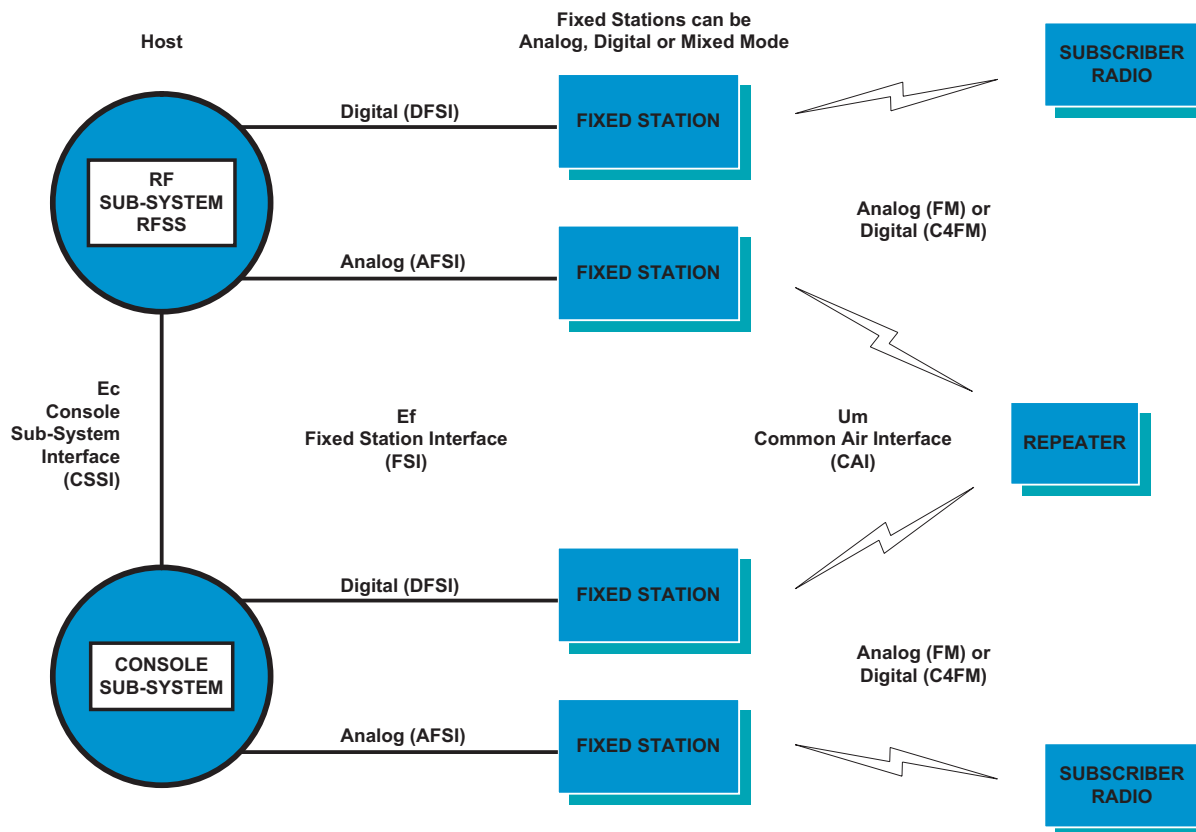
Host

Fixed Stations can be Analog, Digital or Mixed Mode

SUBSCRIBER RADIO

Digital (DFSI)

FIXED STATION

RF SUB-SYSTEM RFSS

Analog (FM) or Digital (C4FM)

Analog (AFSI)

FIXED STATION

Ec Console Sub-System Interface (CSSI)

Ef Fixed Station Interface (FSI)

Um Common Air Interface (CAI)

REPEATER

Digital (DFSI)

FIXED STATION

CONSOLE SUB-SYSTEM

Analog (FM) or Digital (C4FM)

Analog (AFSI)

FIXED STATION

SUBSCRIBER RADIO